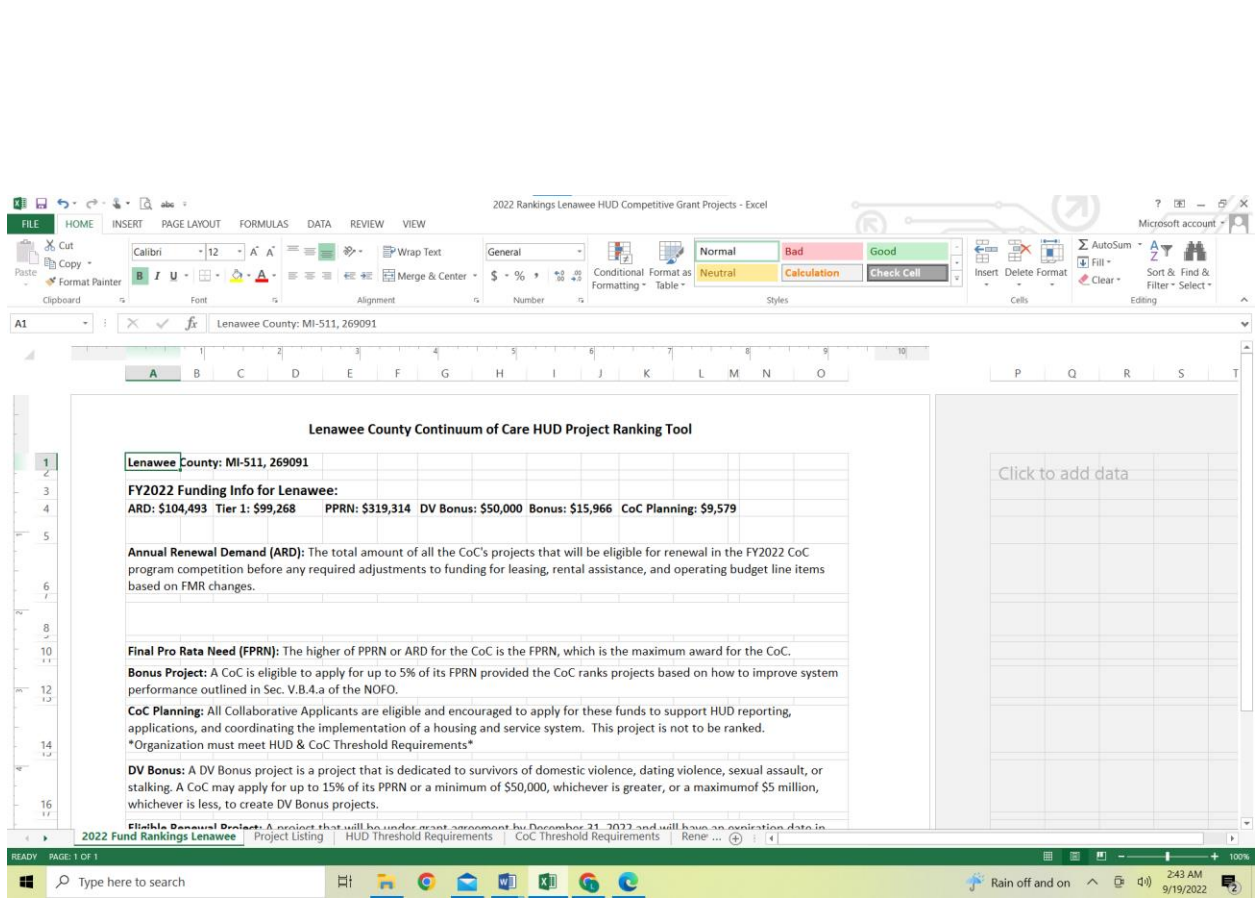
2022 Rankings Lenawee HUD Competitive Grant Projects - Excel

? – × Microsoft account

FILE HOME INSERT PAGE LAYOUT FORMULAS DATA REVIEW VIEW

Cut Copy Format Painter Paste Clipboard

Calibri 12 A A B I U Font

Wrap Text Merge & Center Alignment

General $ % , Number

Conditional Formatting Format as Table

Normal Bad Good Neutral Calculation Check Cell Styles

Insert Delete Format Cells

AutoSum Fill Clear Sort & Filter Find & Select Editing

A1 fx Lenawee County: MI-511, 269091

A B C D E F G H I J K L M N O P Q R S T

Lenawee County Continuum of Care HUD Project Ranking Tool

1 Lenawee County: MI-511, 269091

3 FY2022 Funding Info for Lenawee:

4 ARD: $104,493 Tier 1: $99,268 PPRN: $319,314 DV Bonus: $50,000 Bonus: $15,966 CoC Planning: $9,579

5

6 Annual Renewal Demand (ARD): The total amount of all the CoC's projects that will be eligible for renewal in the FY2022 CoC program competition before any required adjustments to funding for leasing, rental assistance, and operating budget line items based on FMR changes.

8

10 Final Pro Rata Need (FPRN): The higher of PPRN or ARD for the CoC is the FPRN, which is the maximum award for the CoC.

12 Bonus Project: A CoC is eligible to apply for up to 5% of its FPRN provided the CoC ranks projects based on how to improve system performance outlined in Sec. V.B.4.a of the NOFO.

14 CoC Planning: All Collaborative Applicants are eligible and encouraged to apply for these funds to support HUD reporting, applications, and coordinating the implementation of a housing and service system. This project is not to be ranked. *Organization must meet HUD & CoC Threshold Requirements*

16 DV Bonus: A DV Bonus project is a project that is dedicated to survivors of domestic violence, dating violence, sexual assault, or stalking. A CoC may apply for up to 15% of its PPRN or a minimum of $50,000, whichever is greater, or a maximumof $5 million, whichever is less, to create DV Bonus projects.

Click to add data

2022 Fund Rankings Lenawee Project Listing HUD Threshold Requirements CoC Threshold Requirements Rene ...

READY PAGE: 1 OF 1 100%

Type here to search

Rain off and on 2:43 AM 9/19/2022